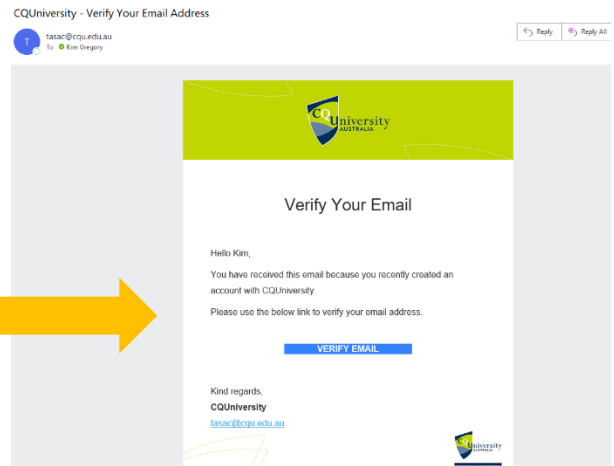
CQUniversity - Verify Your Email Address

T
tasac@cqu.edu.au
To Kim Gregory

Reply
Reply All

CQUniversity AUSTRALIA

Verify Your Email

Hello Kim,

You have received this email because you recently created an account with CQUniversity.

Please use the below link to verify your email address.

VERIFY EMAIL

Kind regards,
CQUniversity
tasac@cqu.edu.au

CQUniversity AUSTRALIA